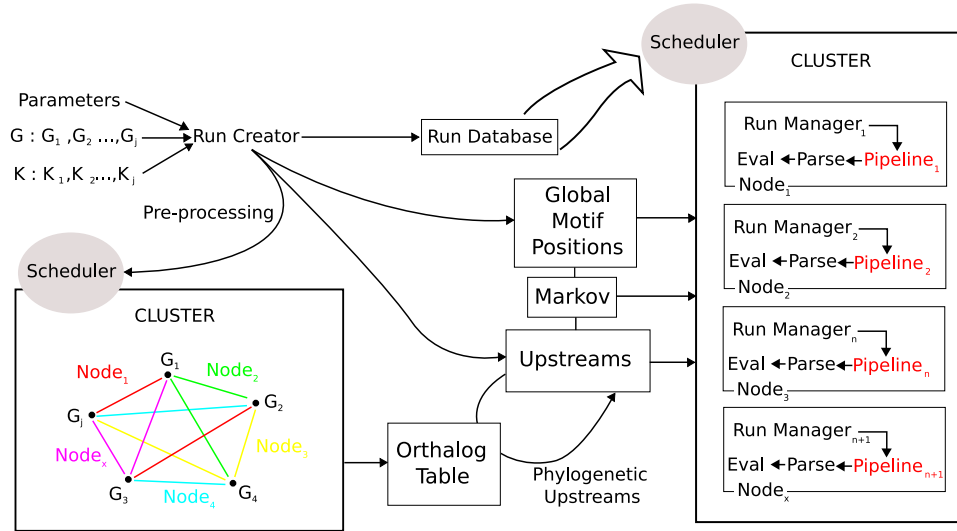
Scheduler

CLUSTER

Parameters

$G : G_1, G_2 ..., G_j$

$K : K_1, K_2, ..., K_j$

Run Creator

Run Database

Pre-processing

Global Motif Positions

Markov

Upstreams

Run Manager$_1$

Eval ← Parse ← Pipeline$_1$

Node$_1$

Run Manager$_2$

Eval ← Parse ← Pipeline$_2$

Node$_2$

Run Manager$_n$

Eval ← Parse ← Pipeline$_n$

Node$_3$

Run Manager$_{n+1}$

Eval ← Parse ← Pipeline$_{n+1}$

Node$_x$

Scheduler

CLUSTER

Node$_1$

$G_1$

Node$_2$

$G_j$

$G_2$

Node$_x$

Node$_3$

$G_3$

Node$_4$

$G_4$

Orthalog Table

Phylogenetic Upstreams